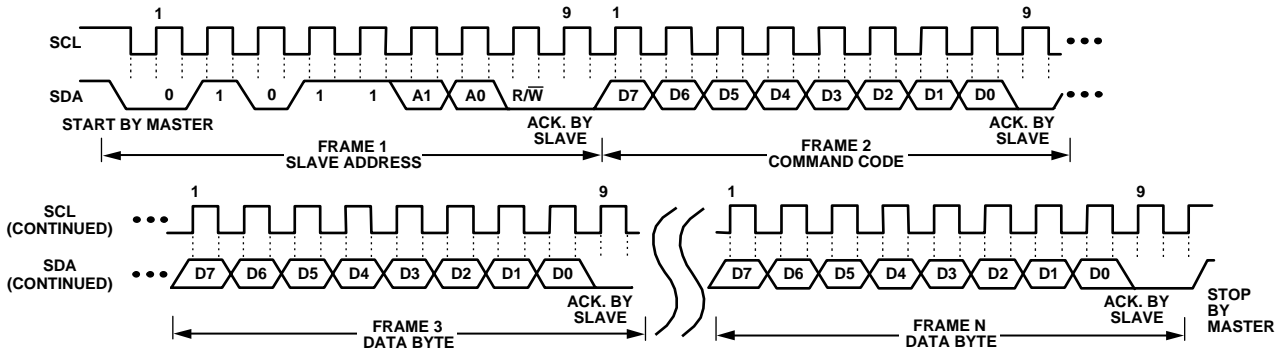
1 9 1 9

SCL

SDA 0 1 0 1 1 A1 A0 R/$\overline{W}$ D7 D6 D5 D4 D3 D2 D1 D0

START BY MASTER

ACK. BY SLAVE

ACK. BY SLAVE

FRAME 1
SLAVE ADDRESS

FRAME 2
COMMAND CODE

1 9 1 9

SCL (CONTINUED)

SDA (CONTINUED) D7 D6 D5 D4 D3 D2 D1 D0 D7 D6 D5 D4 D3 D2 D1 D0

ACK. BY SLAVE

ACK. BY SLAVE

STOP BY MASTER

FRAME 3
DATA BYTE

FRAME N
DATA BYTE